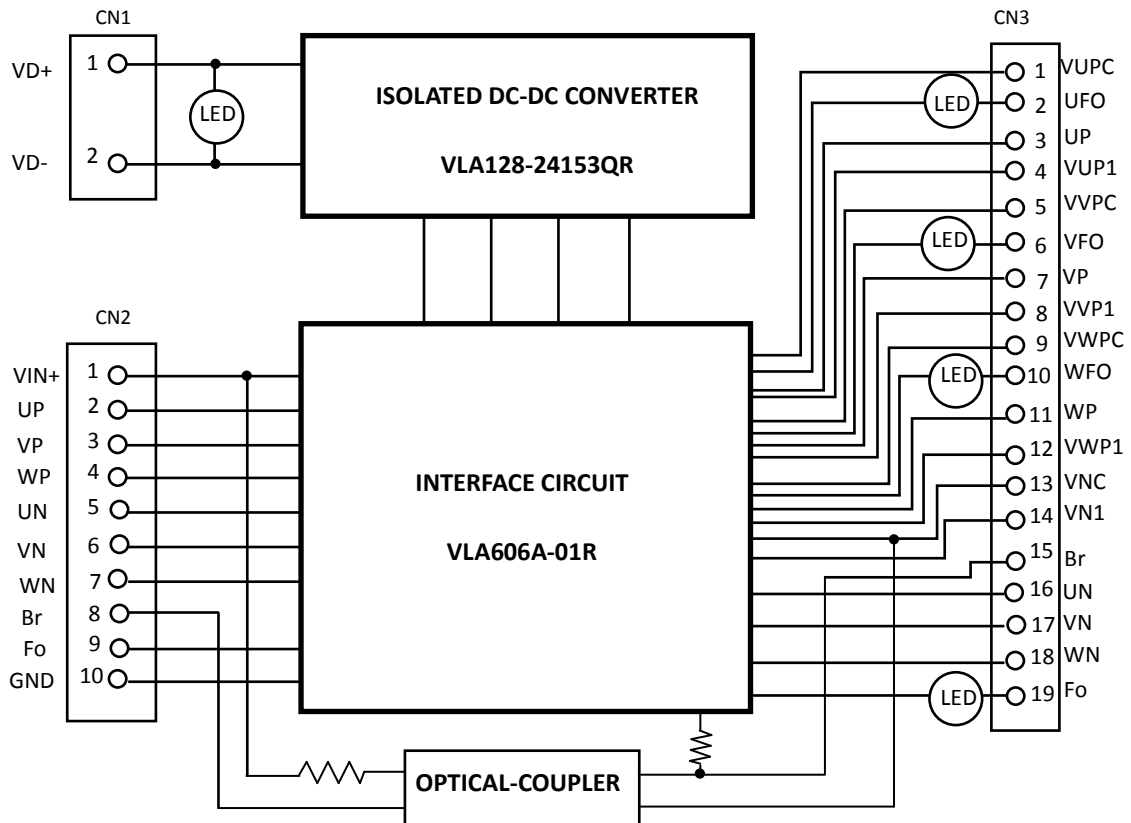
CN1

VD+ 1

VD- 2

LED

ISOLATED DC-DC CONVERTER

VLA128-24153QR

CN3

1 VUPC
LED 2 UFO
3 UP
4 VUP1
5 VVPC
LED 6 VFO
7 VP
8 VVP1
9 VWPC
LED 10 WFO
11 WP
12 VWP1
13 VNC
14 VN1
15 Br
16 UN
17 VN
18 WN
LED 19 Fo

CN2

VIN+ 1
UP 2
VP 3
WP 4
UN 5
VN 6
WN 7
Br 8
Fo 9
GND 10

INTERFACE CIRCUIT

VLA606A-01R

OPTICAL-COUPLER